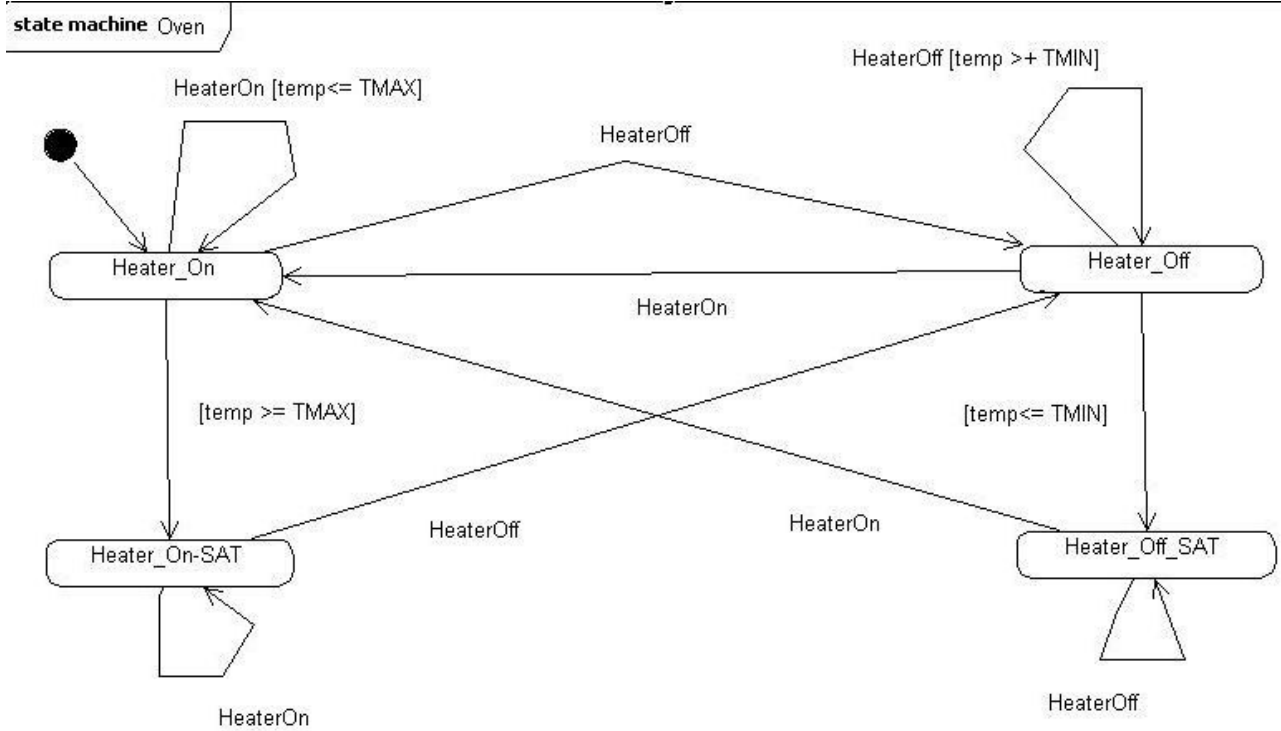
state machine Oven

HeaterOn [temp<= TMAX]

HeaterOff [temp >+ TMIN]

HeaterOff

Heater_On

Heater_Off

HeaterOn

[temp >= TMAX]

[temp<= TMIN]

HeaterOff

HeaterOn

Heater_On-SAT

Heater_Off_SAT

HeaterOn

HeaterOff